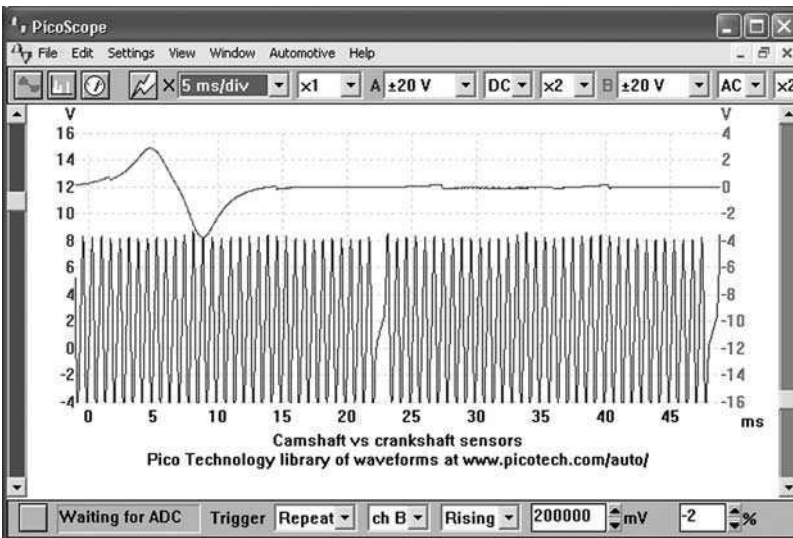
PicoScope

File Edit Settings View Window Automotive Help

5 ms/div ×1 A ±20 V DC ×2 B ±20 V AC ×2

V
16
14
12
10
8
6
4
2
0
-2
-4

V
4
2
0
-2
-4
-6
-8
-10
-12
-14
-16

0 5 10 15 20 25 30 35 40 45 ms

Camshaft vs crankshaft sensors
Pico Technology library of waveforms at www.picotech.com/auto/

Waiting for ADC Trigger Repeat ch B Rising 200000 mV -2 %